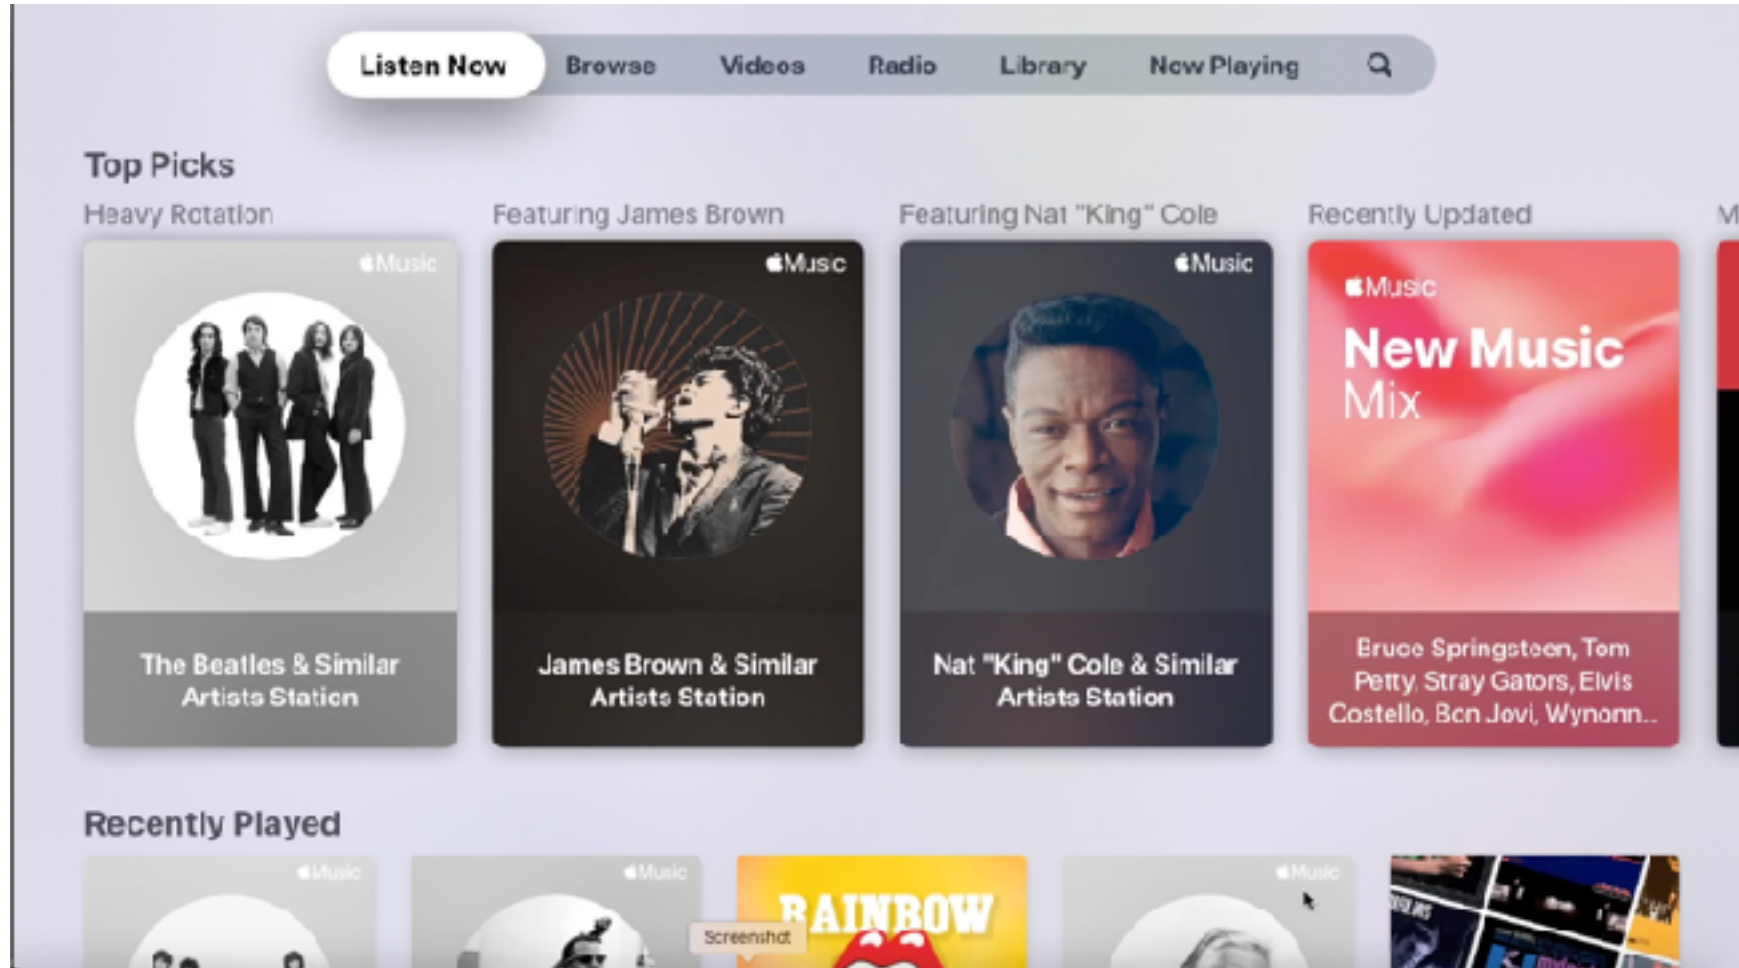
Listen Now Browse Videos Radio Library Now Playing

Top Picks

Heavy Rotation

Music

The Beatles & Similar Artists Station

Featuring James Brown

Music

James Brown & Similar Artists Station

Featuring Nat "King" Cole

Music

Nat "King" Cole & Similar Artists Station

Recently Updated

Music

New Music Mix

Bruce Springsteen, Tom Petty, Stray Gators, Elvis Costello, Bon Jovi, Wynonn...

M

Recently Played

Music

Music

RAINBOW

Screenshot

Music